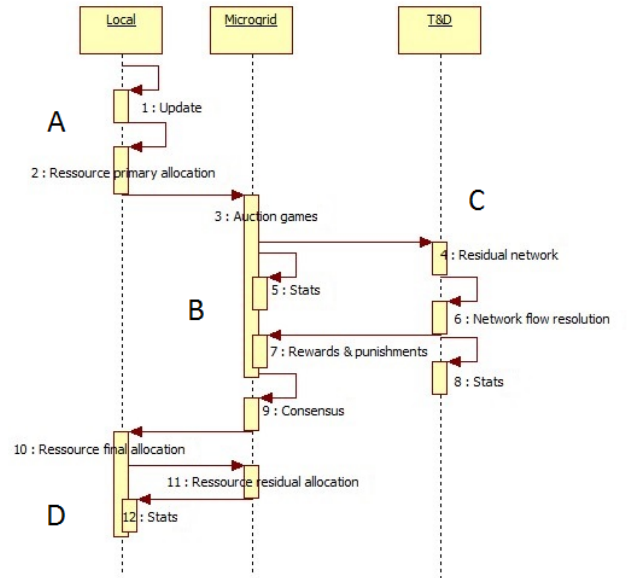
Local

Microgrid

T&D

1 : Update

A

2 : Ressource primary allocation

3 : Auction games

C

4 : Residual network

5 : Stats

B

6 : Network flow resolution

7 : Rewards & punishments

8 : Stats

9 : Consensus

10 : Ressource final allocation

11 : Ressource residual allocation

D

12 : Stats